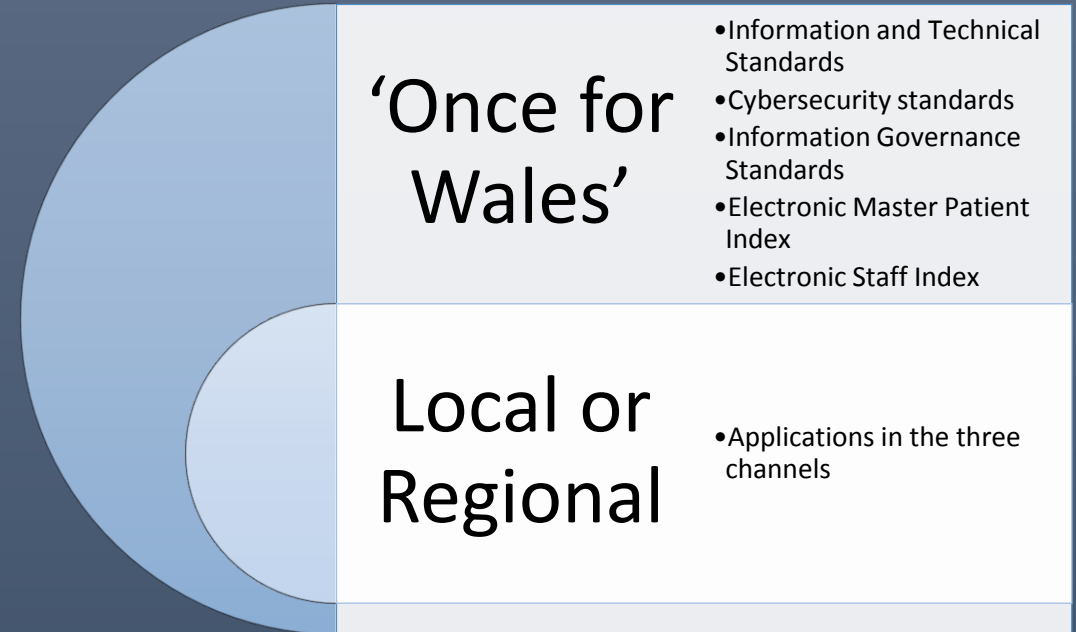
‘Once for Wales’

•Information and Technical Standards
•Cybersecurity standards
•Information Governance Standards
•Electronic Master Patient Index
•Electronic Staff Index

Local or Regional

•Applications in the three channels